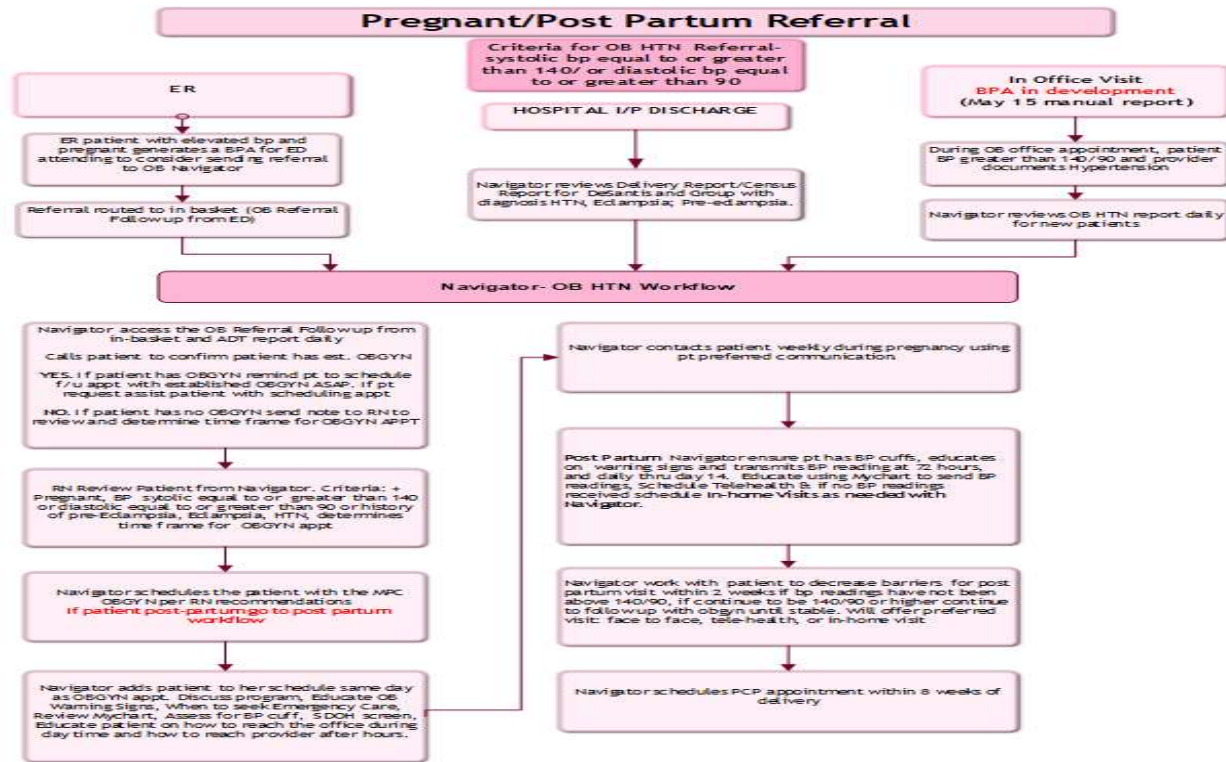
Pregnant/Post Partum Referral

Criteria for OB HTN Referral- systolic bp equal to or greater than 140/ or diastolic bp equal to or greater than 90

ER

ER patient with elevated bp and pregnant generates a BPA for ED attending to consider sending referral to OB Navigator

Referral routed to in basket (OB Referral Followup from ED)

HOSPITAL I/P DISCHARGE

Navigator reviews Delivery Report/Census Report for DeSantis and Group with diagnosis HTN, Eclampsia; Pre-eclampsia.

In Office Visit
BPA in development
(May 15 manual report)

During OB office appointment, patient BP greater than 140/90 and provider documents Hypertension

Navigator reviews OB HTN report daily for new patients

Navigator- OB HTN Workflow

Navigator access the OB Referral Followup from in-basket and ADT report daily

Calls patient to confirm patient has est. OBGYN

YES. If patient has OBGYN remind pt to schedule f/u appt with established OBGYN ASAP. If pt request assist patient with scheduling appt

NO. If patient has no OBGYN send note to RN to review and determine time frame for OBGYN APPT

RN Review Patient from Navigator. Criteria: + Pregnant, BP sytolic equal to or greater than 140 or diastolic equal to or greater than 90 or history of pre-Eclampsia, Eclampsia, HTN, determines time frame for OBGYN appt

Navigator schedules the patient with the MPC OBGYN per RN recommendations
If patient post-partum go to post partum workflow

Navigator adds patient to her schedule same day as OBGYN appt. Discuss program, Educate OB Warning Signs, When to seek Emergency Care, Review Mychart, Assess for BP cuff, SDOH screen, Educate patient on how to reach the office during day time and how to reach provider after hours.

Navigator contacts patient weekly during pregnancy using pt preferred communication

Post Partum Navigator ensure pt has BP cuffs, educates on warning signs and transmits BP reading at 72 hours, and daily thru day 14. Educate using Mychart to send BP readings, Schedule Telehealth & if no BP readings received schedule In-home Visits as needed with Navigator.

Navigator work with patient to decrease barriers for post partum visit within 2 weeks if bp readings have not been above 140/90, if continue to be 140/90 or higher continue to followup with obgyn until stable. Will offer preferred visit: face to face, tele-health, or in-home visit

Navigator schedules PCP appointment within 8 weeks of delivery